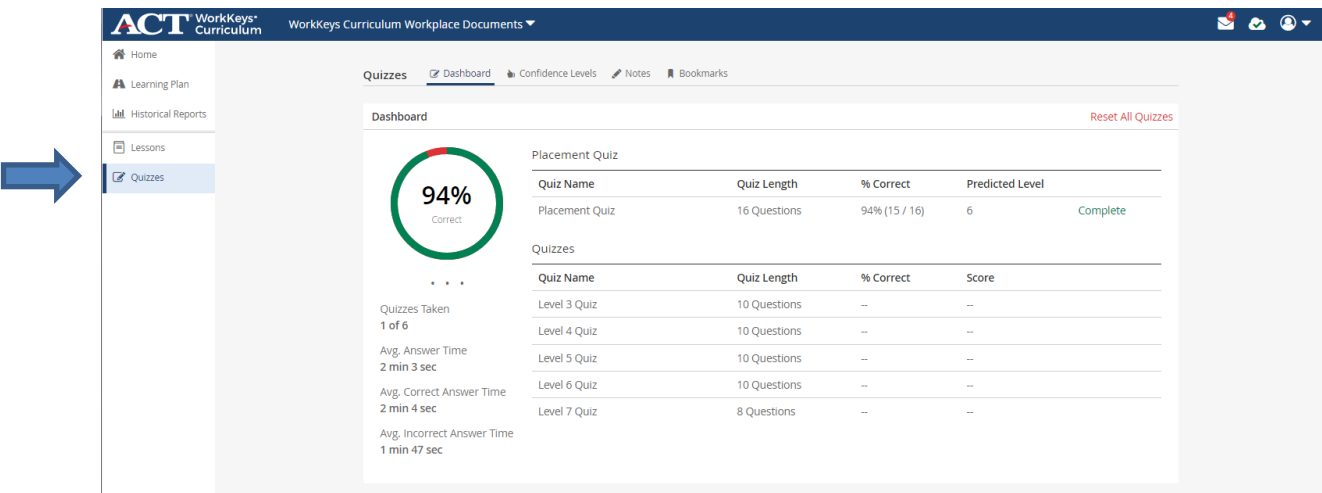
ACT WorkKeys® Curriculum WorkKeys Curriculum Workplace Documents

4

Home
Learning Plan
Historical Reports
Lessons
Quizzes

Quizzes Dashboard Confidence Levels Notes Bookmarks

Dashboard Reset All Quizzes

94%
Correct

• • •

Quizzes Taken
1 of 6

Avg. Answer Time
2 min 3 sec

Avg. Correct Answer Time
2 min 4 sec

Avg. Incorrect Answer Time
1 min 47 sec

Placement Quiz

| Quiz Name | Quiz Length | % Correct | Predicted Level | |
|---|---|---|---|---|
| Placement Quiz | 16 Questions | 94% (15 / 16) | 6 | Complete |

Quizzes

| Quiz Name | Quiz Length | % Correct | Score |
|---|---|---|---|
| Level 3 Quiz | 10 Questions | -- | -- |
| Level 4 Quiz | 10 Questions | -- | -- |
| Level 5 Quiz | 10 Questions | -- | -- |
| Level 6 Quiz | 10 Questions | -- | -- |
| Level 7 Quiz | 8 Questions | -- | -- |